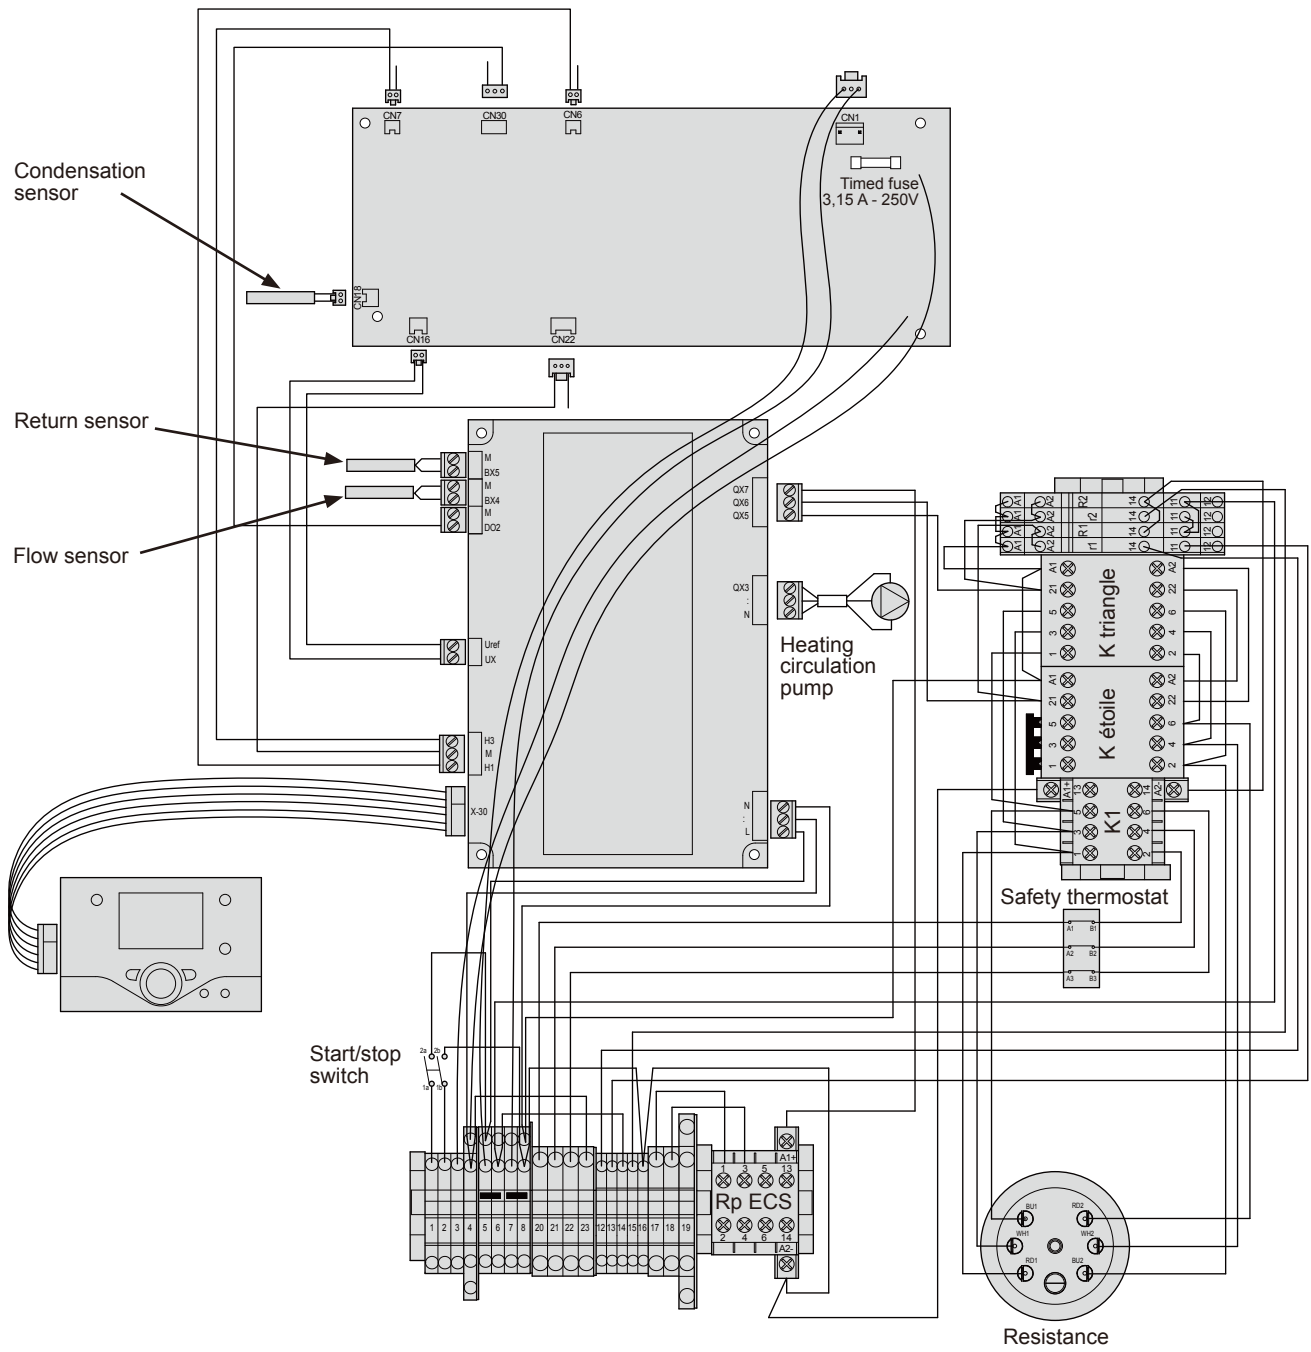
CN7 CN30 CN6 CN1

Timed fuse
3,15 A - 250V

Condensation sensor

CN18

CN16 CN22

Return sensor

M
BX5
M
BX4
M
DO2

Flow sensor

QX7
QX6
QX5

QX3
N

Heating circulation pump

Uref
UX

H3
M
H1

X-30

N
L

A1 A1 A2 A2 R2 14 14 11 11 12 12
A1 A1 A2 A2 R1 r2 14 11 12
A1 A2 A2 r1 14 11 12

A1 21 5 3 1
K triangle
A2 22 6 4 2

A1 21 5 3 1
K étoile
A2 22 6 4 2

A1+ 13 5 3 1
K1
A2- 14 6 4 2

Safety thermostat

A1 B1
A2 B2
A3 B3

Start/stop switch

2a 2b
1a 1b

1 2 3 4 5 6 7 8 20 21 22 23 12 13 14 15 16 17 18 19

1 3 5 13
Rp ECS
2 4 6 14
A1+
A2-

BU1 RD2
WH1 WH2
RD1 BU2

Resistance